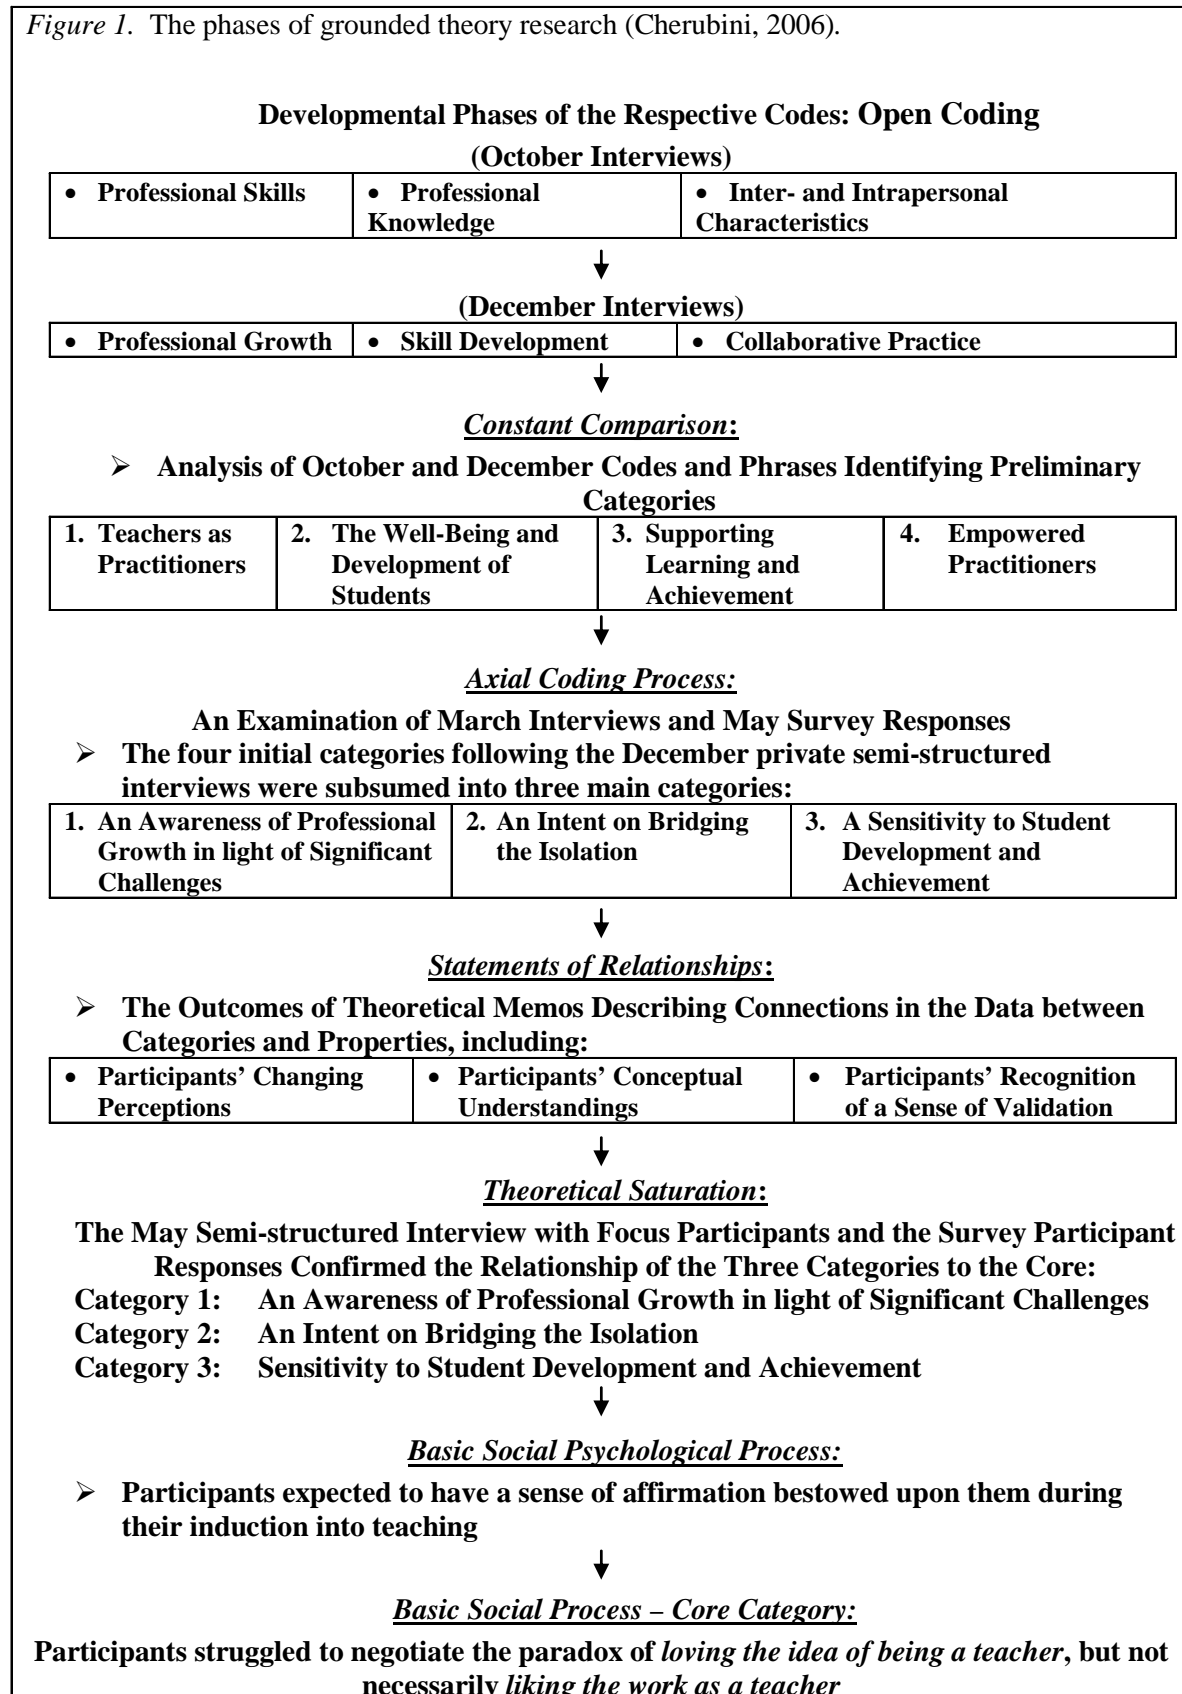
*Figure 1.* The phases of grounded theory research (Cherubini, 2006).

**Developmental Phases of the Respective Codes: Open Coding**

**(October Interviews)**

| • Professional Skills | • Professional Knowledge | • Inter- and Intrapersonal Characteristics |
|---|---|---|

**(December Interviews)**

| • Professional Growth | • Skill Development | • Collaborative Practice |
|---|---|---|

***Constant Comparison*:**

➢ **Analysis of October and December Codes and Phrases Identifying Preliminary Categories**

| 1. Teachers as Practitioners | 2. The Well-Being and Development of Students | 3. Supporting Learning and Achievement | 4. Empowered Practitioners |
|---|---|---|---|

***Axial Coding Process:***

**An Examination of March Interviews and May Survey Responses**

➢ **The four initial categories following the December private semi-structured interviews were subsumed into three main categories:**

| 1. An Awareness of Professional Growth in light of Significant Challenges | 2. An Intent on Bridging the Isolation | 3. A Sensitivity to Student Development and Achievement |
|---|---|---|

***Statements of Relationships*:**

➢ **The Outcomes of Theoretical Memos Describing Connections in the Data between Categories and Properties, including:**

| • Participants' Changing Perceptions | • Participants' Conceptual Understandings | • Participants' Recognition of a Sense of Validation |
|---|---|---|

***Theoretical Saturation*:**

**The May Semi-structured Interview with Focus Participants and the Survey Participant Responses Confirmed the Relationship of the Three Categories to the Core:**
**Category 1: An Awareness of Professional Growth in light of Significant Challenges**
**Category 2: An Intent on Bridging the Isolation**
**Category 3: Sensitivity to Student Development and Achievement**

***Basic Social Psychological Process:***

➢ **Participants expected to have a sense of affirmation bestowed upon them during their induction into teaching**

***Basic Social Process – Core Category:***

**Participants struggled to negotiate the paradox of *loving the idea of being a teacher*, but not necessarily *liking the work as a teacher***